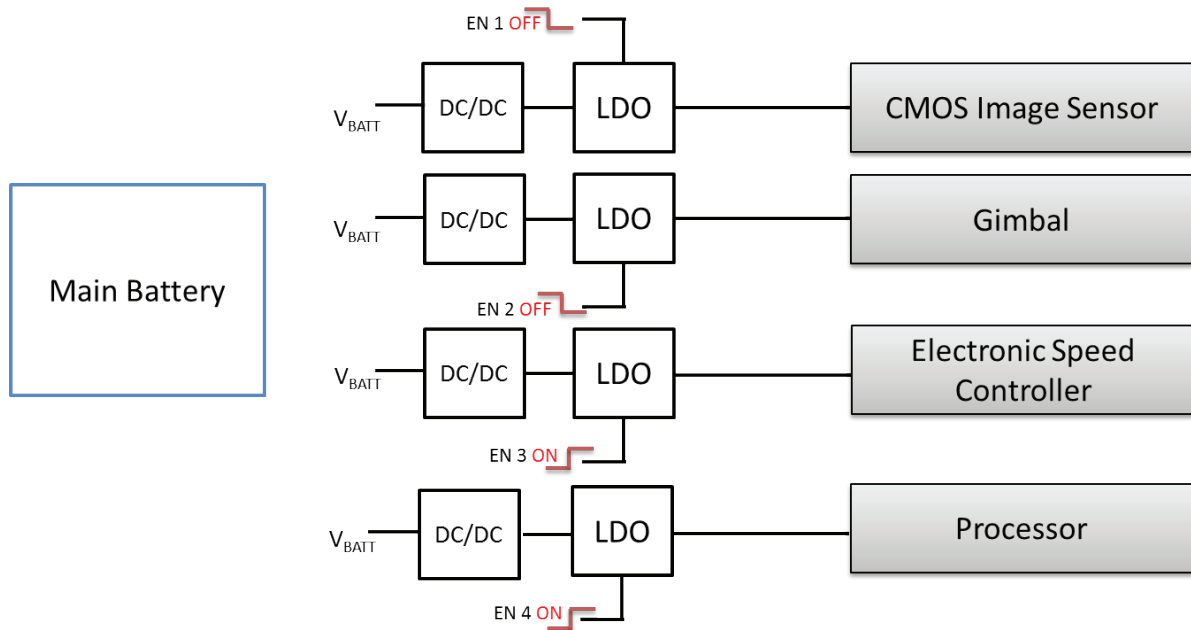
Main Battery

EN 1 OFF

$V_{BATT}$ DC/DC LDO CMOS Image Sensor

$V_{BATT}$ DC/DC LDO Gimbal

EN 2 OFF

$V_{BATT}$ DC/DC LDO Electronic Speed Controller

EN 3 ON

$V_{BATT}$ DC/DC LDO Processor

EN 4 ON